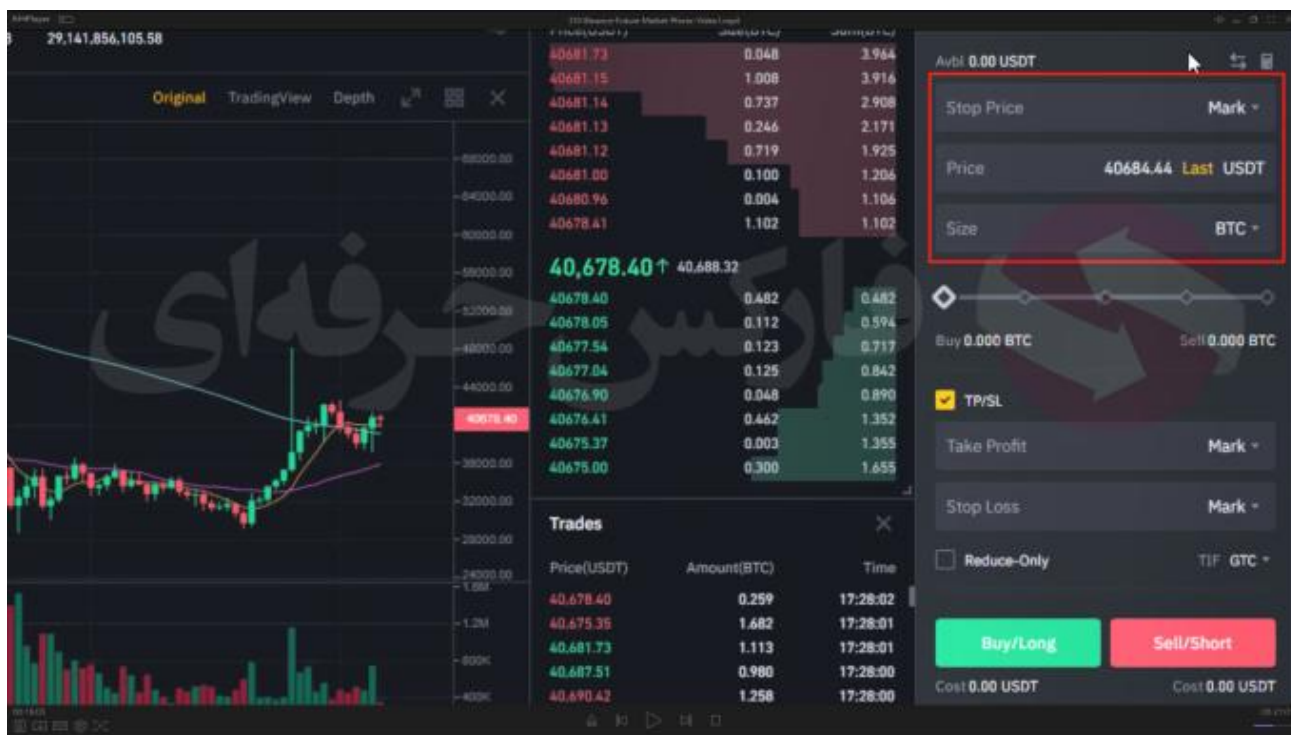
29,141,856,105.58

Original TradingView Depth

68000.00
64000.00
60000.00
56000.00
52000.00
48000.00
44000.00
40678.40
36000.00
32000.00
28000.00
24000.00
1.2M
800K
400K

فارکس حرفه‌ای

| Price(USDT) | Size(BTC) | Sum(BTC) |
|---|---|---|
| 40681.73 | 0.048 | 3.964 |
| 40681.15 | 1.008 | 3.916 |
| 40681.14 | 0.737 | 2.908 |
| 40681.13 | 0.246 | 2.171 |
| 40681.12 | 0.719 | 1.925 |
| 40681.00 | 0.100 | 1.206 |
| 40680.96 | 0.004 | 1.106 |
| 40678.41 | 1.102 | 1.102 |

40,678.40↑ 40,688.32

| | | |
|---|---|---|
| 40678.40 | 0.482 | 0.482 |
| 40678.05 | 0.112 | 0.594 |
| 40677.54 | 0.123 | 0.717 |
| 40677.04 | 0.125 | 0.842 |
| 40676.90 | 0.048 | 0.890 |
| 40676.41 | 0.462 | 1.352 |
| 40675.37 | 0.003 | 1.355 |
| 40675.00 | 0.300 | 1.655 |

Trades

| Price(USDT) | Amount(BTC) | Time |
|---|---|---|
| 40,678.40 | 0.259 | 17:28:02 |
| 40,675.35 | 1.682 | 17:28:01 |
| 40,681.73 | 1.113 | 17:28:01 |
| 40,687.51 | 0.980 | 17:28:00 |
| 40,690.42 | 1.258 | 17:28:00 |

Avbl 0.00 USDT

Stop Price Mark

Price 40684.44 Last USDT

Size BTC

Buy 0.000 BTC Sell 0.000 BTC

TP/SL

Take Profit Mark

Stop Loss Mark

Reduce-Only TIF GTC

Buy/Long Sell/Short

Cost 0.00 USDT Cost 0.00 USDT